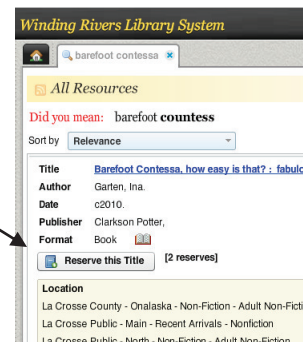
Winding Rivers Library System

barefoot contessa

All Resources

Did you mean: barefoot **countess**

Sort by Relevance

Title Barefoot Contessa, how easy is that? : fabulo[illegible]

Author Garten, Ina.

Date c2010.

Publisher Clarkson Potter,

Format Book

Reserve this Title [2 reserves]

Location

La Crosse County - Onalaska - Non-Fiction - Adult Non-Ficti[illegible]

La Crosse Public - Main - Recent Arrivals - Nonfiction

La Crosse Public - North - Non-Fiction - Adult Non-Fiction